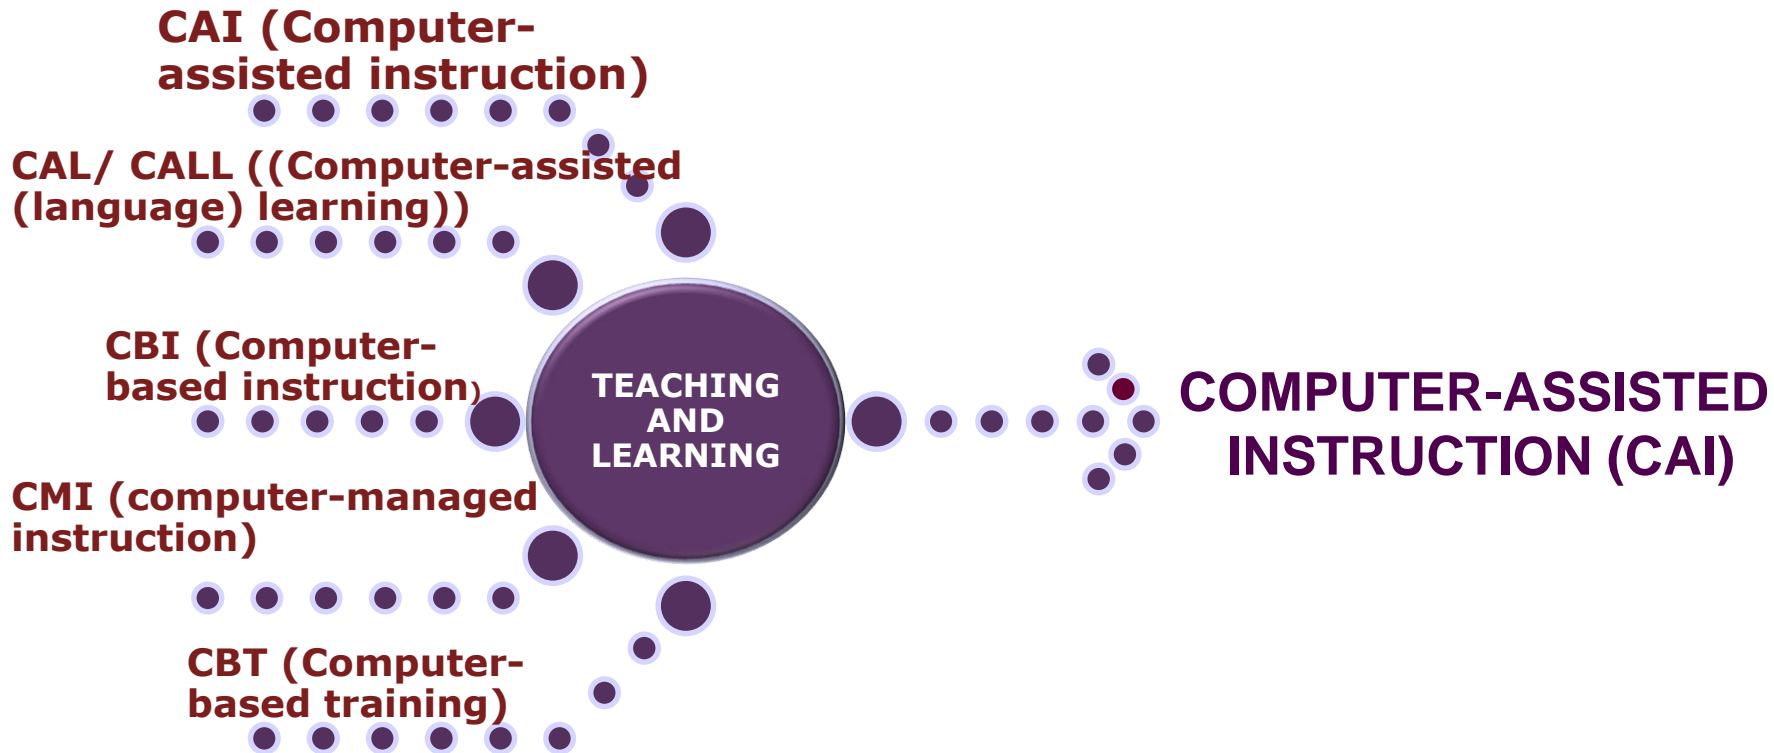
CAI (Computer-assisted instruction)

CAL/ CALL ((Computer-assisted (language) learning))

CBI (Computer-based instruction)

CMI (computer-managed instruction)

CBT (Computer-based training)

TEACHING AND LEARNING

COMPUTER-ASSISTED INSTRUCTION (CAI)